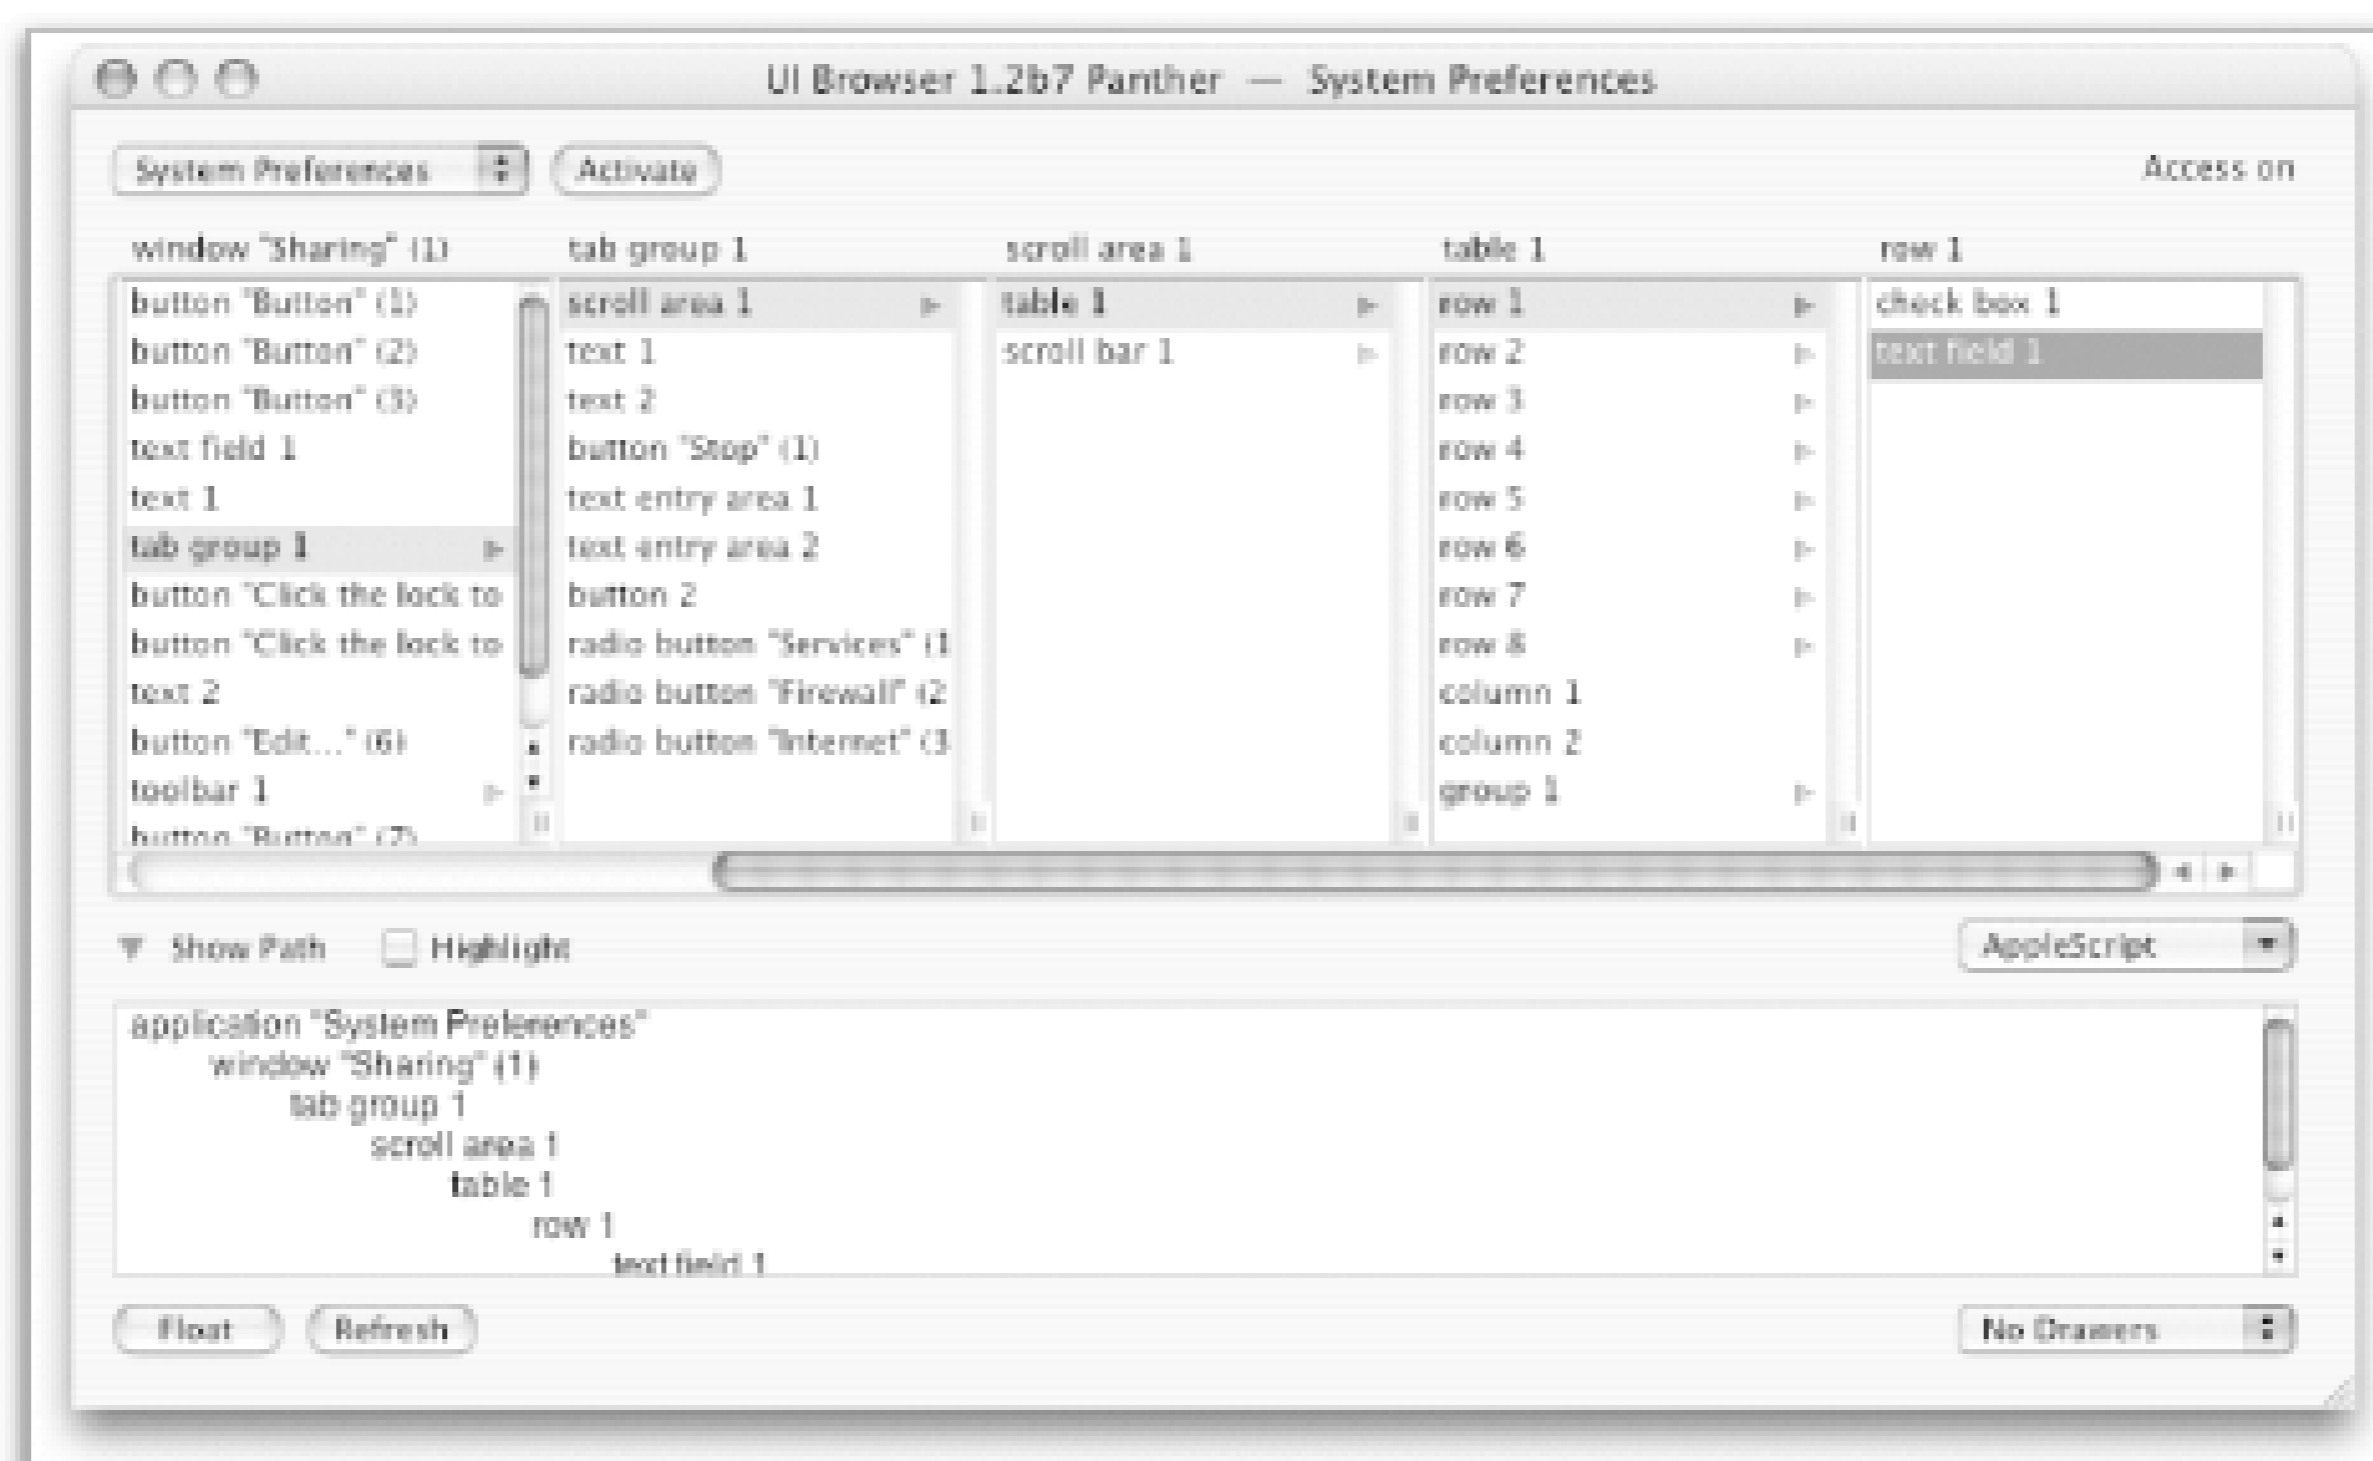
UI Browser 1.2b7 Panther — System Preferences

System Preferences Activate Access on

window "Sharing" (1)
button "Button" (1)
button "Button" (2)
button "Button" (3)
text field 1
text 1
tab group 1
button "Click the lock to
button "Click the lock to
text 2
button "Edit..." (6)
toolbar 1
button "Button" (7)

tab group 1
scroll area 1
text 1
text 2
button "Stop" (1)
text entry area 1
text entry area 2
button 2
radio button "Services" (1
radio button "Firewall" (2
radio button "Internet" (3

scroll area 1
table 1
scroll bar 1

table 1
row 1
row 2
row 3
row 4
row 5
row 6
row 7
row 8
column 1
column 2
group 1

row 1
check box 1
text field 1

Show Path Highlight AppleScript

application "System Preferences"
window "Sharing" (1)
tab group 1
scroll area 1
table 1
row 1
text field 1

Float Refresh No Drawers